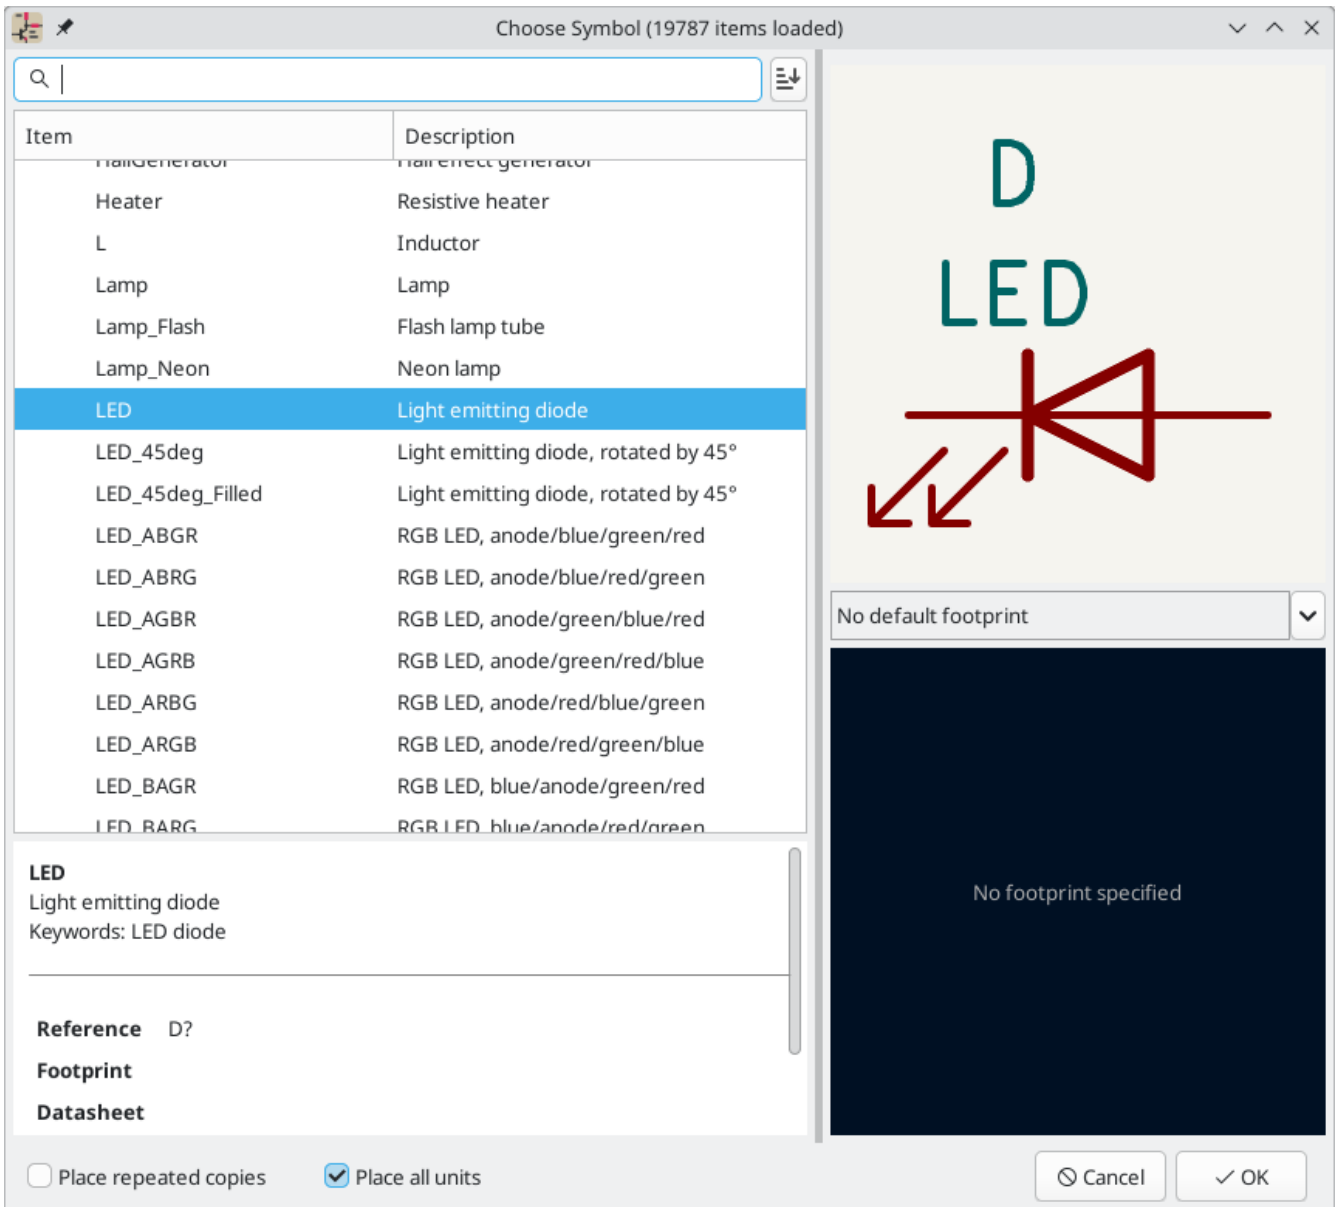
Choose Symbol (19787 items loaded)

| Item | Description |
|---|---|
| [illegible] | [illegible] |
| Heater | Resistive heater |
| L | Inductor |
| Lamp | Lamp |
| Lamp_Flash | Flash lamp tube |
| Lamp_Neon | Neon lamp |
| LED | Light emitting diode |
| LED_45deg | Light emitting diode, rotated by 45° |
| LED_45deg_Filled | Light emitting diode, rotated by 45° |
| LED_ABGR | RGB LED, anode/blue/green/red |
| LED_ABRG | RGB LED, anode/blue/red/green |
| LED_AGBR | RGB LED, anode/green/blue/red |
| LED_AGRB | RGB LED, anode/green/red/blue |
| LED_ARBG | RGB LED, anode/red/blue/green |
| LED_ARGB | RGB LED, anode/red/green/blue |
| LED_BAGR | RGB LED, blue/anode/green/red |
| LED_BARG | RGB LED, blue/anode/red/green |

LED
Light emitting diode
Keywords: LED diode

Reference D?
Footprint
Datasheet

D
LED

No default footprint

No footprint specified

Place repeated copies
Place all units
Cancel
OK